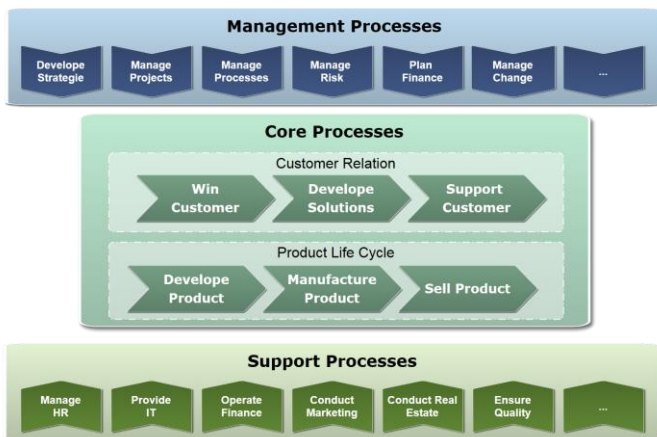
Management Processes

Develope Strategie

Manage Projects

Manage Processes

Manage Risk

Plan Finance

Manage Change

...

Core Processes

Customer Relation

Win Customer

Develope Solutions

Support Customer

Product Life Cycle

Develope Product

Manufacture Product

Sell Product

Support Processes

Manage HR

Provide IT

Operate Finance

Conduct Marketing

Conduct Real Estate

Ensure Quality

...